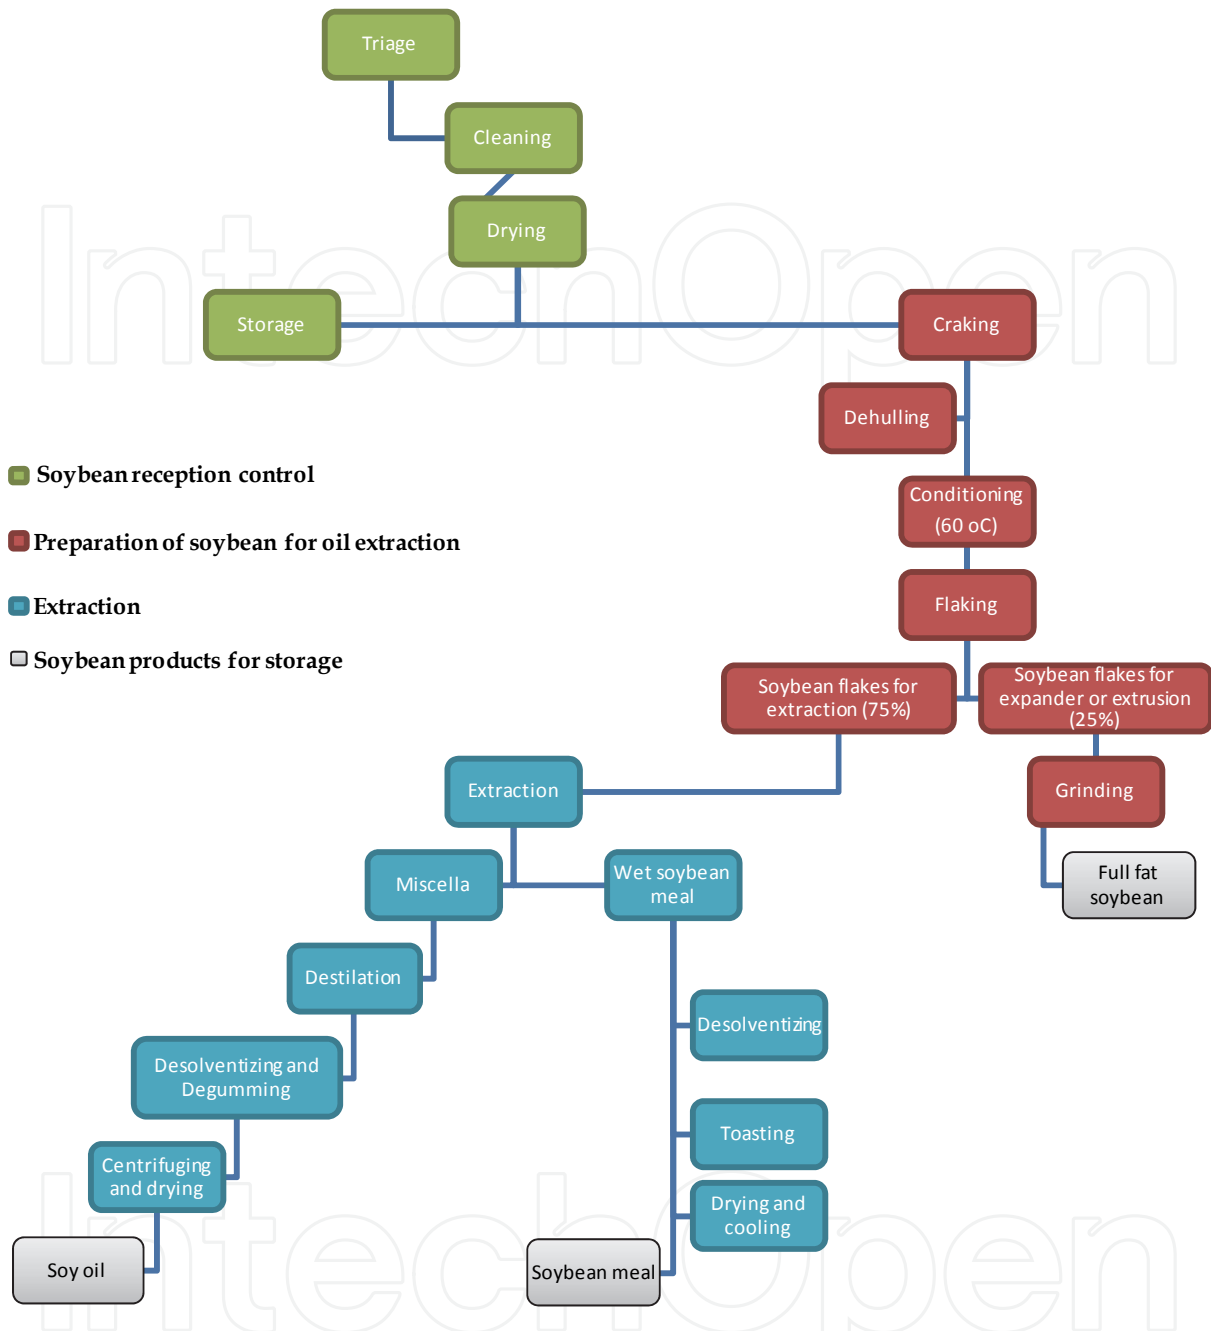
Triage

Cleaning

Drying

Storage

Craking

Dehulling

Soybean reception control

Preparation of soybean for oil extraction

Extraction

Soybean products for storage

Conditioning (60 oC)

Flaking

Soybean flakes for extraction (75%)

Soybean flakes for expander or extrusion (25%)

Extraction

Grinding

Miscella

Wet soybean meal

Full fat soybean

Destilation

Desolventizing

Desolventizing and Degumming

Toasting

Centrifuging and drying

Drying and cooling

Soy oil

Soybean meal

IntechOpen

IntechOpen